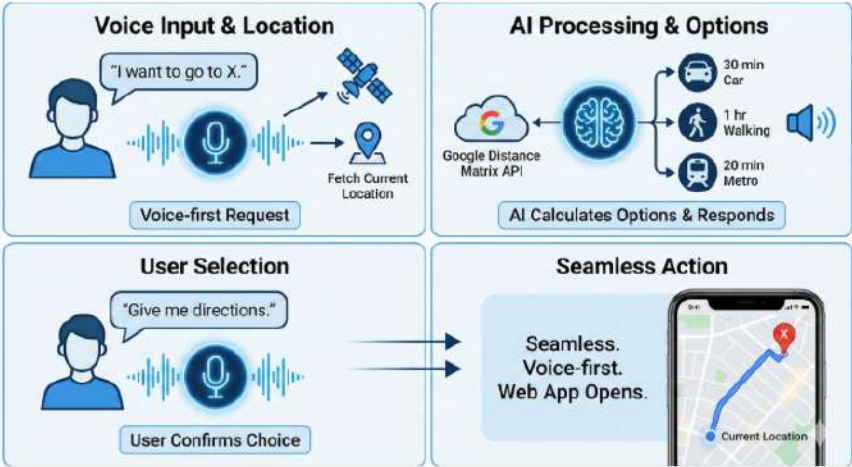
Voice Input & Location

"I want to go to X."

Fetch Current Location

Voice-first Request

AI Processing & Options

Google Distance Matrix API

30 min Car

1 hr Walking

20 min Metro

AI Calculates Options & Responds

User Selection

"Give me directions."

User Confirms Choice

Seamless Action

Seamless. Voice-first. Web App Opens.

X

Current Location